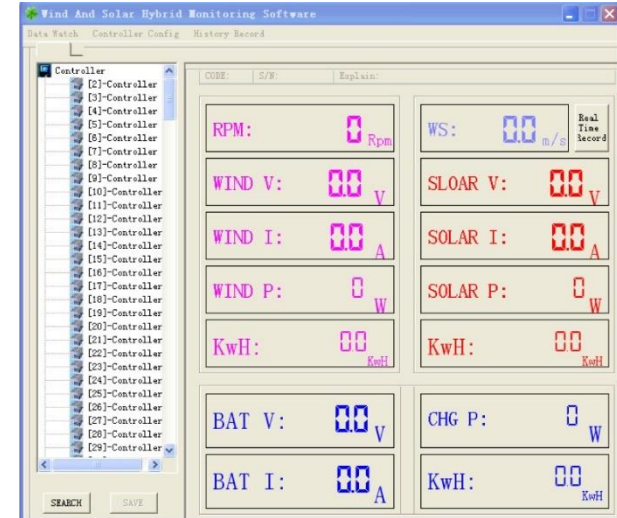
Wind And Solar Hybrid Monitoring Software

Data Watch Controller Config History Record

Controller
[2]-Controller
[3]-Controller
[4]-Controller
[5]-Controller
[6]-Controller
[7]-Controller
[8]-Controller
[9]-Controller
[10]-Controller
[11]-Controller
[12]-Controller
[13]-Controller
[14]-Controller
[15]-Controller
[16]-Controller
[17]-Controller
[18]-Controller
[19]-Controller
[20]-Controller
[21]-Controller
[22]-Controller
[23]-Controller
[24]-Controller
[25]-Controller
[26]-Controller
[27]-Controller
[28]-Controller
[29]-Controller

SEARCH SAVE

CODE: S/N: Explain:

RPM: 0 Rpm

WS: 0.0 m/s

Real Time Record

WIND V: 0.0 V

SLOAR V: 0.0 V

WIND I: 0.0 A

SOLAR I: 0.0 A

WIND P: 0 W

SOLAR P: 0 W

KwH: 0.0 KwH

KwH: 0.0 KwH

BAT V: 0.0 V

CHG P: 0 W

BAT I: 0.0 A

KwH: 0.0 KwH